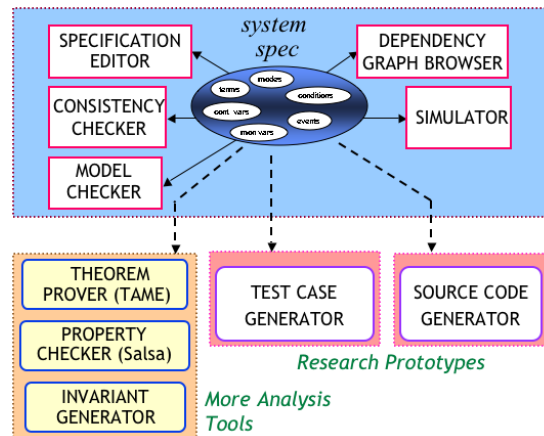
system spec

SPECIFICATION EDITOR

DEPENDENCY GRAPH BROWSER

terms

modes

conditions

cont vars

events

mon vars

CONSISTENCY CHECKER

SIMULATOR

MODEL CHECKER

THEOREM PROVER (TAME)

PROPERTY CHECKER (Salsa)

INVARIANT GENERATOR

TEST CASE GENERATOR

SOURCE CODE GENERATOR

Research Prototypes

More Analysis Tools